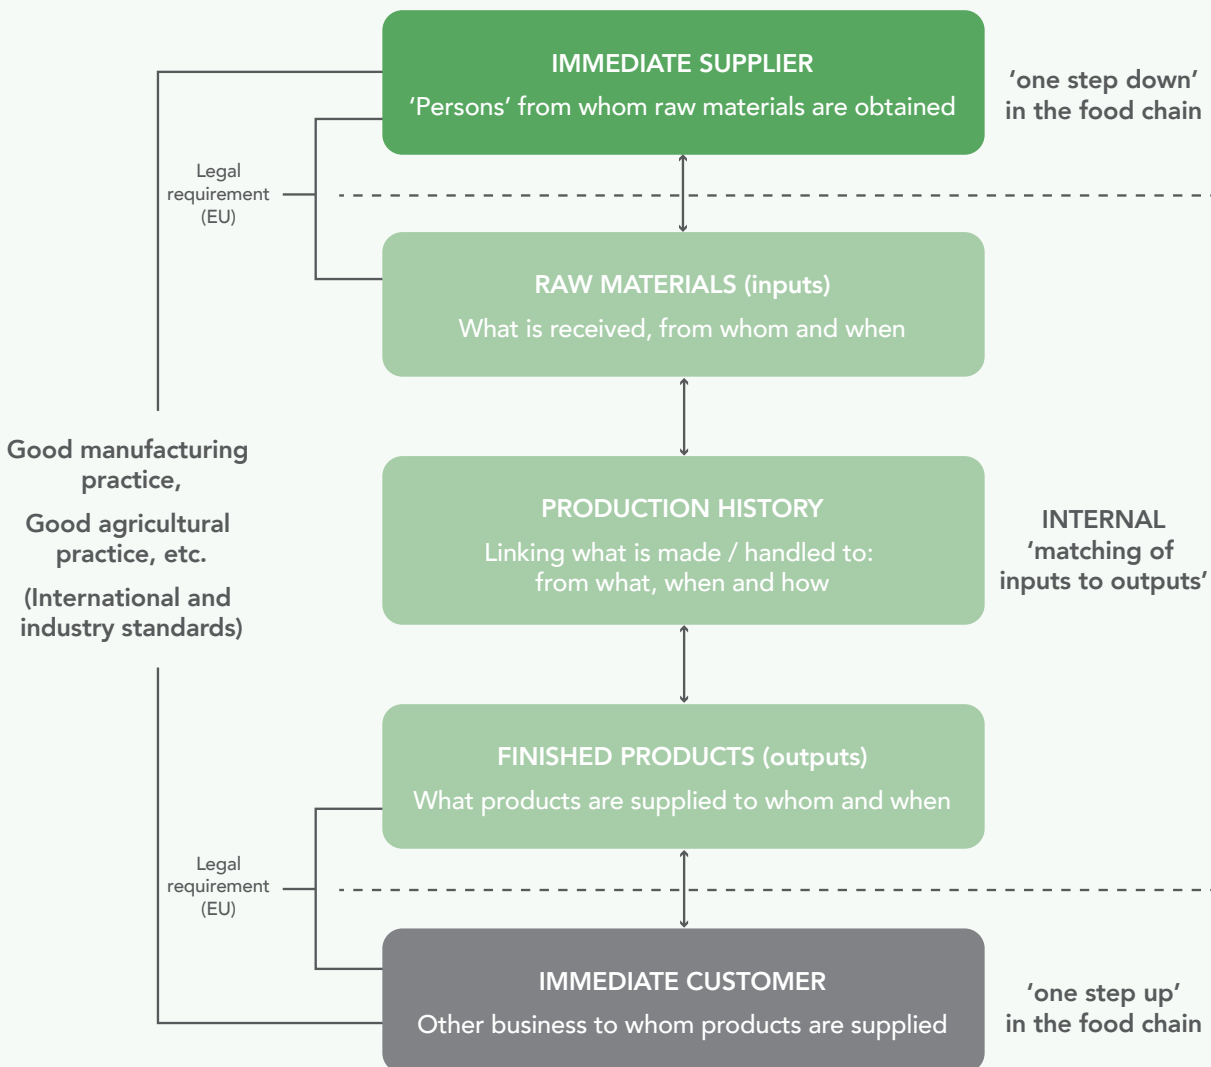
IMMEDIATE SUPPLIER
'Persons' from whom raw materials are obtained

'one step down' in the food chain

Legal requirement (EU)

RAW MATERIALS (inputs)
What is received, from whom and when

Good manufacturing practice,
Good agricultural practice, etc.
(International and industry standards)

PRODUCTION HISTORY
Linking what is made / handled to: from what, when and how

INTERNAL 'matching of inputs to outputs'

FINISHED PRODUCTS (outputs)
What products are supplied to whom and when

Legal requirement (EU)

IMMEDIATE CUSTOMER
Other business to whom products are supplied

'one step up' in the food chain